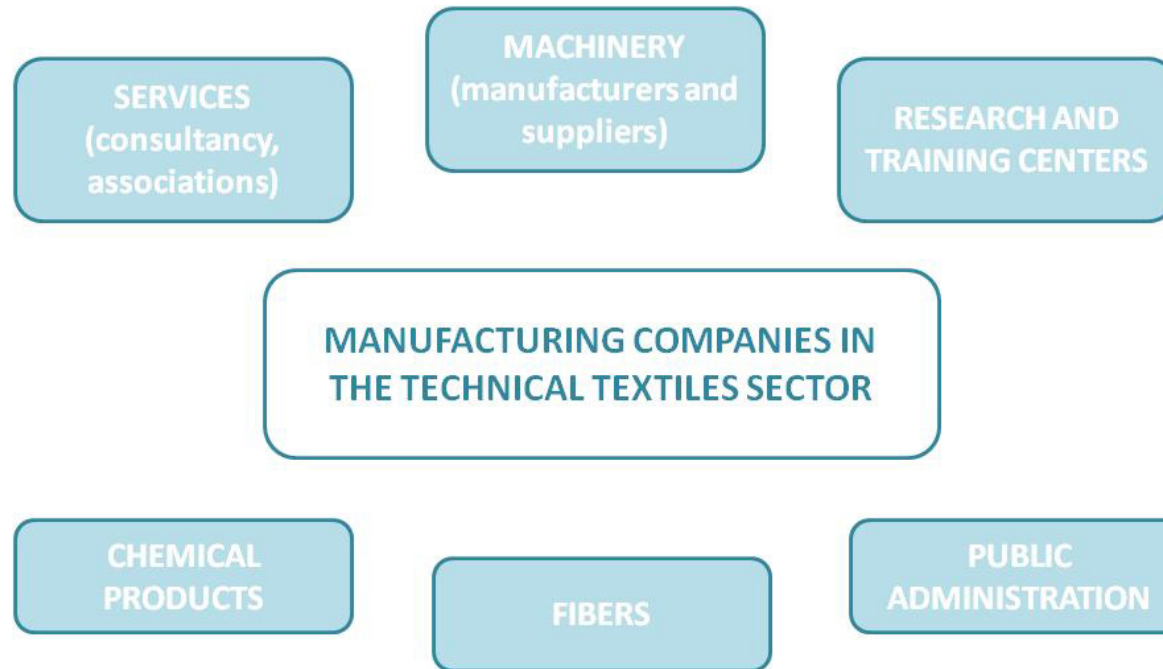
SERVICES (consultancy, associations)

MACHINERY (manufacturers and suppliers)

RESEARCH AND TRAINING CENTERS

MANUFACTURING COMPANIES IN THE TECHNICAL TEXTILES SECTOR

CHEMICAL PRODUCTS

FIBERS

PUBLIC ADMINISTRATION